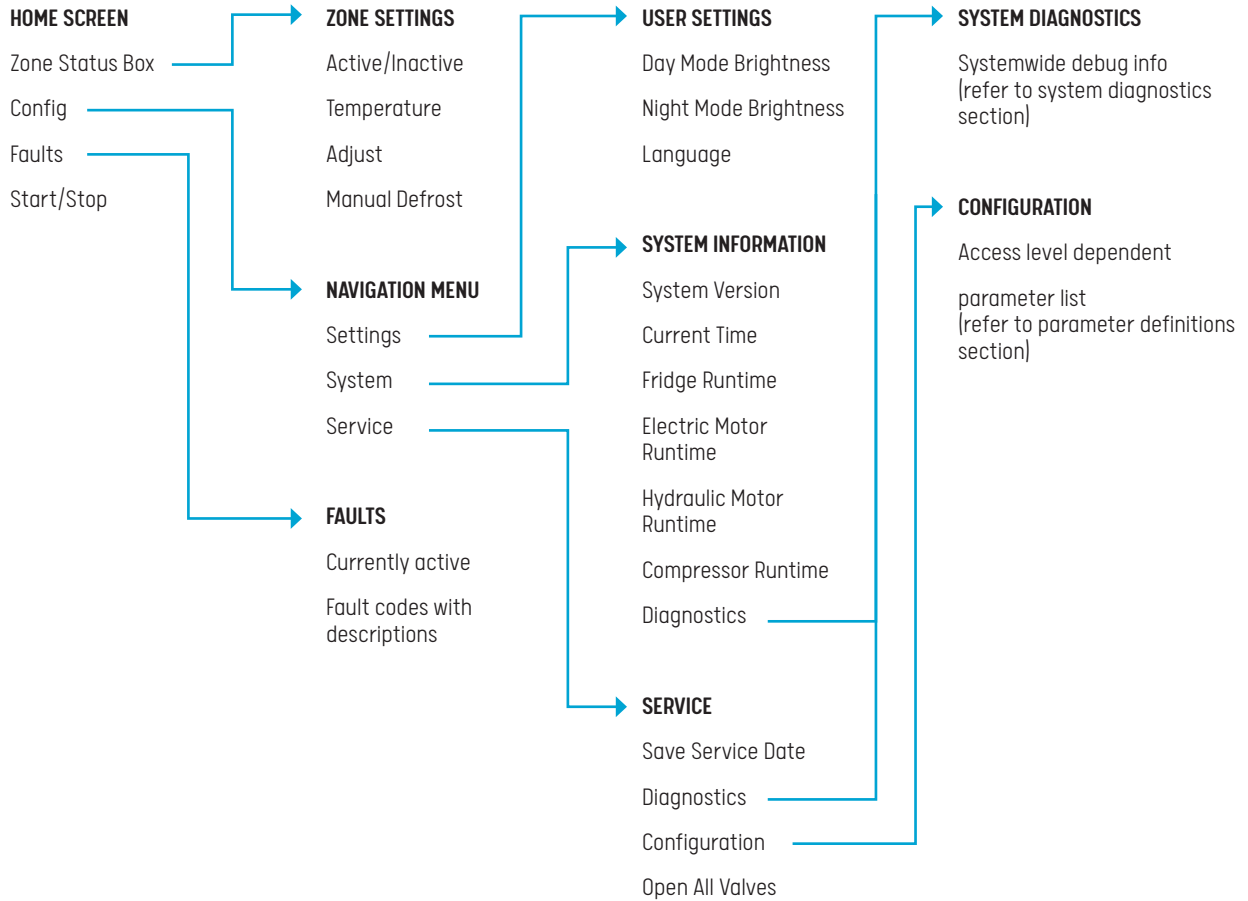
HOME SCREEN

Zone Status Box

Config

Faults

Start/Stop

ZONE SETTINGS

Active/Inactive

Temperature

Adjust

Manual Defrost

NAVIGATION MENU

Settings

System

Service

FAULTS

Currently active

Fault codes with descriptions

USER SETTINGS

Day Mode Brightness

Night Mode Brightness

Language

SYSTEM INFORMATION

System Version

Current Time

Fridge Runtime

Electric Motor Runtime

Hydraulic Motor Runtime

Compressor Runtime

Diagnostics

SERVICE

Save Service Date

Diagnostics

Configuration

Open All Valves

SYSTEM DIAGNOSTICS

Systemwide debug info (refer to system diagnostics section)

CONFIGURATION

Access level dependent

parameter list (refer to parameter definitions section)